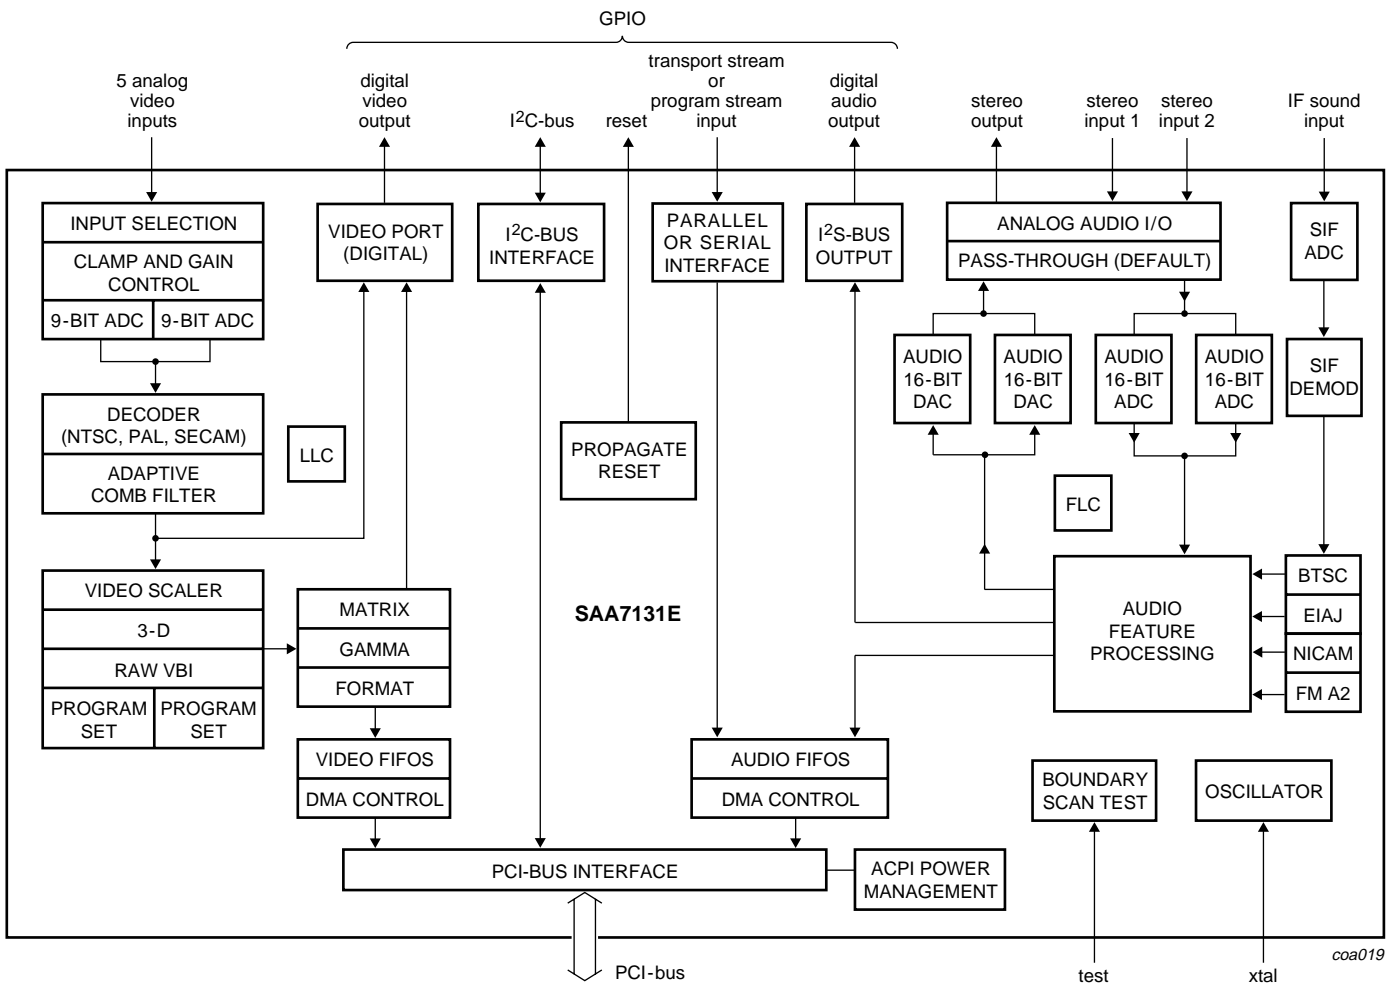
GPIO

5 analog video inputs

digital video output

$I^2C$-bus

reset

transport stream or program stream input

digital audio output

stereo output

stereo input 1

stereo input 2

IF sound input

INPUT SELECTION

CLAMP AND GAIN CONTROL

9-BIT ADC

9-BIT ADC

VIDEO PORT (DIGITAL)

$I^2C$-BUS INTERFACE

PARALLEL OR SERIAL INTERFACE

$I^2S$-BUS OUTPUT

ANALOG AUDIO I/O

PASS-THROUGH (DEFAULT)

SIF ADC

AUDIO 16-BIT DAC

AUDIO 16-BIT DAC

AUDIO 16-BIT ADC

AUDIO 16-BIT ADC

SIF DEMOD

DECODER (NTSC, PAL, SECAM)

ADAPTIVE COMB FILTER

LLC

PROPAGATE RESET

FLC

VIDEO SCALER

3-D

RAW VBI

PROGRAM SET

PROGRAM SET

MATRIX

GAMMA

FORMAT

SAA7131E

AUDIO FEATURE PROCESSING

BTSC

EIAJ

NICAM

FM A2

VIDEO FIFOS

DMA CONTROL

AUDIO FIFOS

DMA CONTROL

BOUNDARY SCAN TEST

OSCILLATOR

PCI-BUS INTERFACE

ACPI POWER MANAGEMENT

PCI-bus

test

xtal

coa019